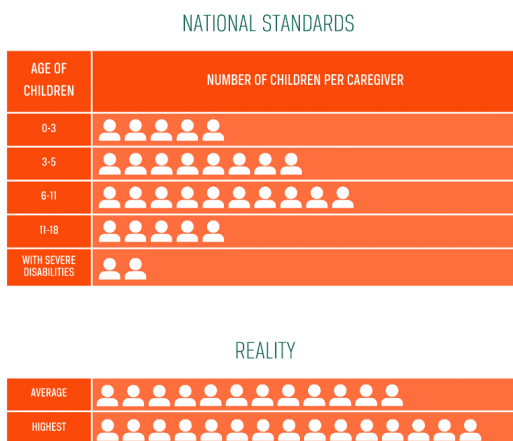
NATIONAL STANDARDS

| AGE OF CHILDREN | NUMBER OF CHILDREN PER CAREGIVER |
|---|---|
| 0-3 | |
| 3-5 | |
| 6-11 | |
| 11-18 | |
| WITH SEVERE DISABILITIES | |

REALITY

| AVERAGE | |
|---|---|
| HIGHEST | |